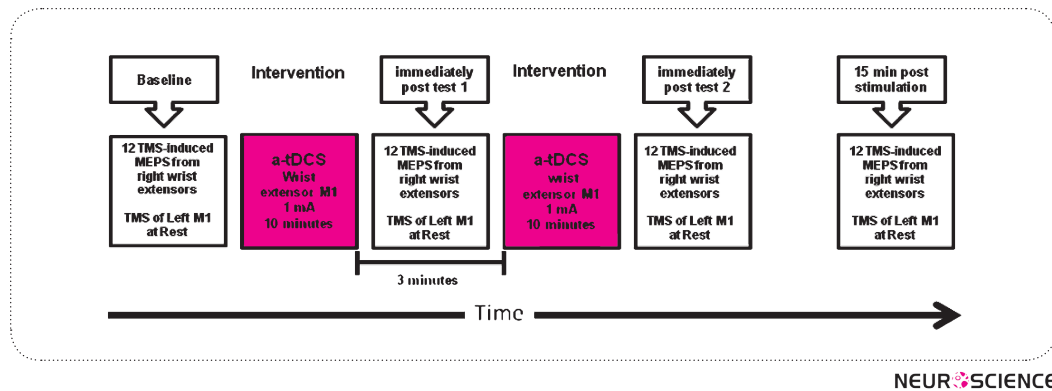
Baseline

12 TMS-induced MEPS from right wrist extensors

TMS of Left M1 at Rest

Intervention

a-tDCS
Wrist extensor M1
1 mA
10 minutes

immediately post test 1

12 TMS-induced MEPS from right wrist extensors

TMS of Left M1 at Rest

3 minutes

Intervention

a-tDCS
wrist extensor M1
1 mA
10 minutes

immediately post test 2

12 TMS-induced MEPS from right wrist extensors

TMS of Left M1 at Rest

15 min post stimulation

12 TMS-induced MEPS from right wrist extensors

TMS of Left M1 at Rest

Time

NEUROSCIENCE